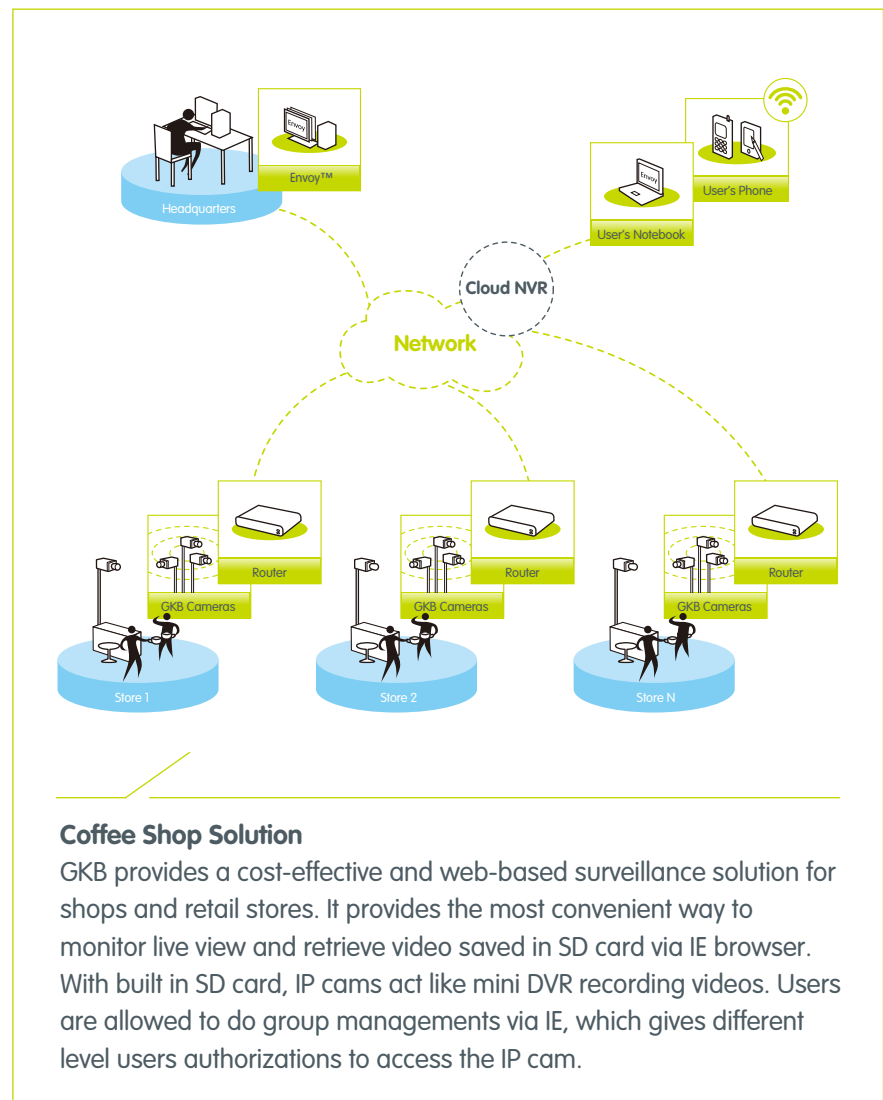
Envoy

Envoy™

Headquarters

Envoy

User's Notebook

User's Phone

Cloud NVR

Network

Router

GKB Cameras

Store 1

Router

GKB Cameras

Store 2

Router

GKB Cameras

Store N

Coffee Shop Solution

GKB provides a cost-effective and web-based surveillance solution for shops and retail stores. It provides the most convenient way to monitor live view and retrieve video saved in SD card via IE browser. With built in SD card, IP cams act like mini DVR recording videos. Users are allowed to do group managements via IE, which gives different level users authorizations to access the IP cam.